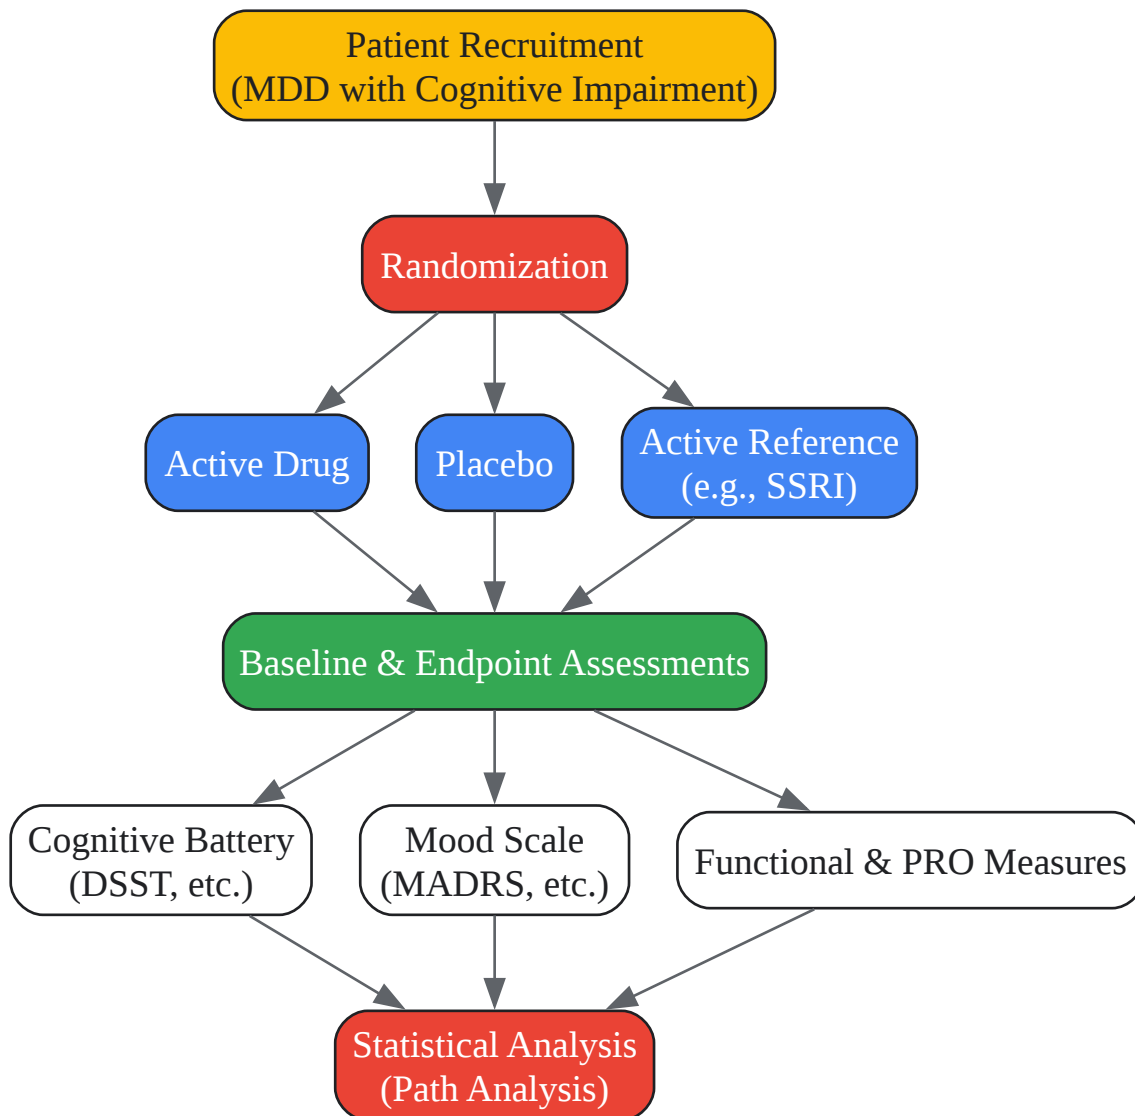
Patient Recruitment
(MDD with Cognitive Impairment)

Randomization

Active Drug

Placebo

Active Reference
(e.g., SSRI)

Baseline & Endpoint Assessments

Cognitive Battery
(DSST, etc.)

Mood Scale
(MADRS, etc.)

Functional & PRO Measures

Statistical Analysis
(Path Analysis)